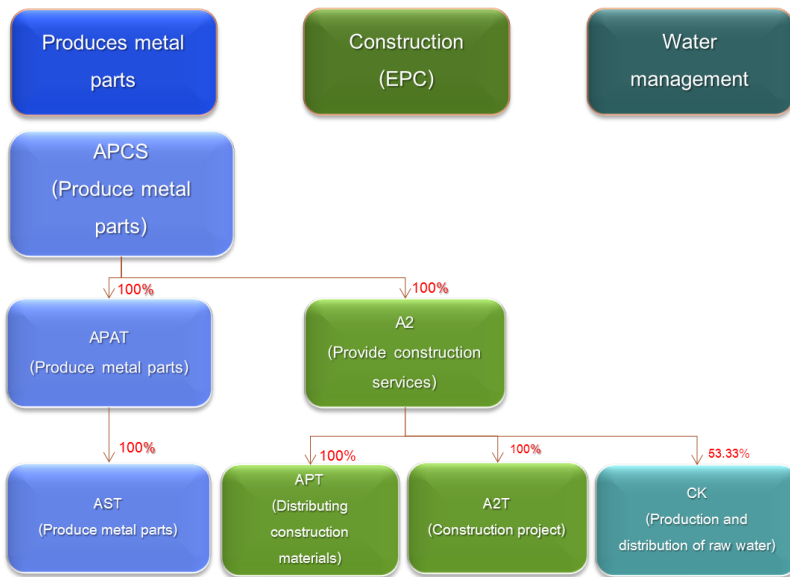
Produces metal parts

Construction (EPC)

Water management

APCS (Produce metal parts)

100%

100%

APAT (Produce metal parts)

A2 (Provide construction services)

100%

AST (Produce metal parts)

100%

APT (Distributing construction materials)

100%

A2T (Construction project)

53.33%

CK (Production and distribution of raw water)